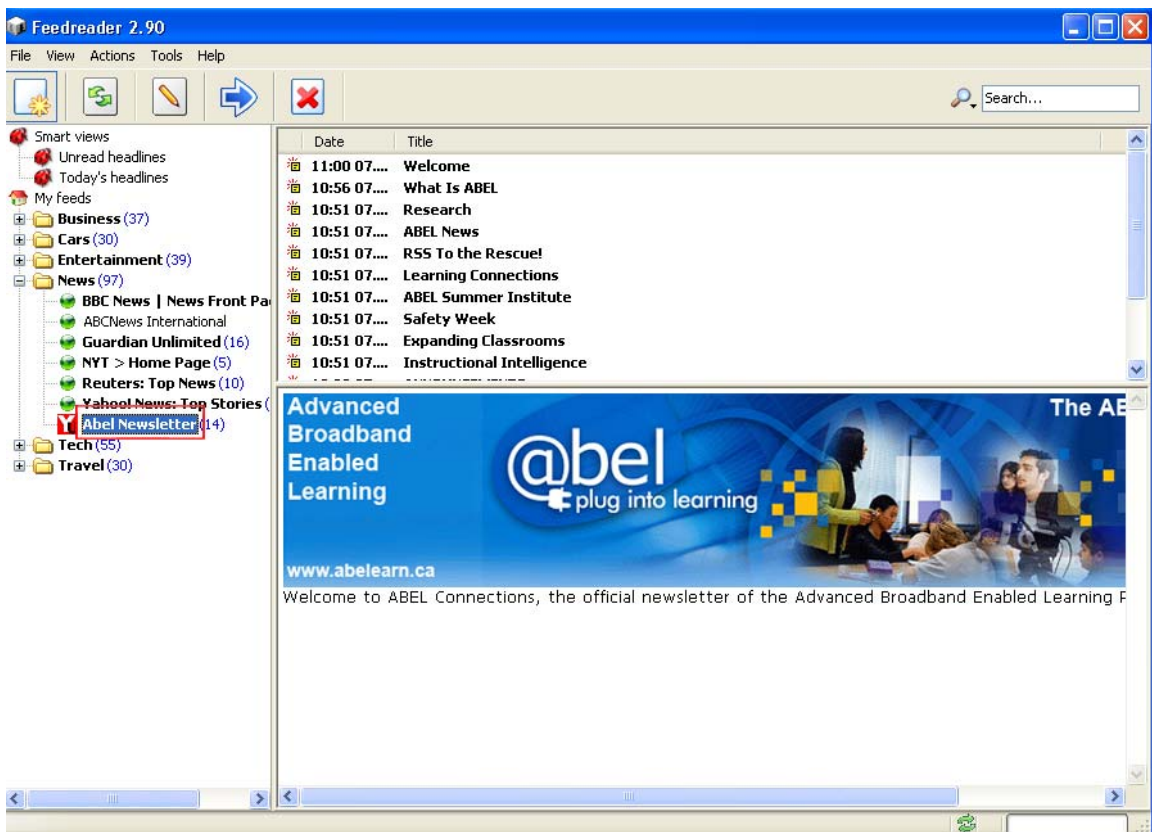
Feedreader 2.90

File View Actions Tools Help

Search...

Smart views
Unread headlines
Today's headlines
My feeds
Business (37)
Cars (30)
Entertainment (39)
News (97)
BBC News | News Front Pa
ABCNews International
Guardian Unlimited (16)
NYT > Home Page (5)
Reuters: Top News (10)
Yahoo! News: Top Stories (
Abel Newsletter (14)
Tech (55)
Travel (30)

| Date | Title |
|---|---|
| 11:00 07.... | Welcome |
| 10:56 07.... | What Is ABEL |
| 10:51 07.... | Research |
| 10:51 07.... | ABEL News |
| 10:51 07.... | RSS To the Rescue! |
| 10:51 07.... | Learning Connections |
| 10:51 07.... | ABEL Summer Institute |
| 10:51 07.... | Safety Week |
| 10:51 07.... | Expanding Classrooms |
| 10:51 07.... | Instructional Intelligence |

Advanced Broadband Enabled Learning

@bel plug into learning

The AE

www.abelearn.ca

Welcome to ABEL Connections, the official newsletter of the Advanced Broadband Enabled Learning F